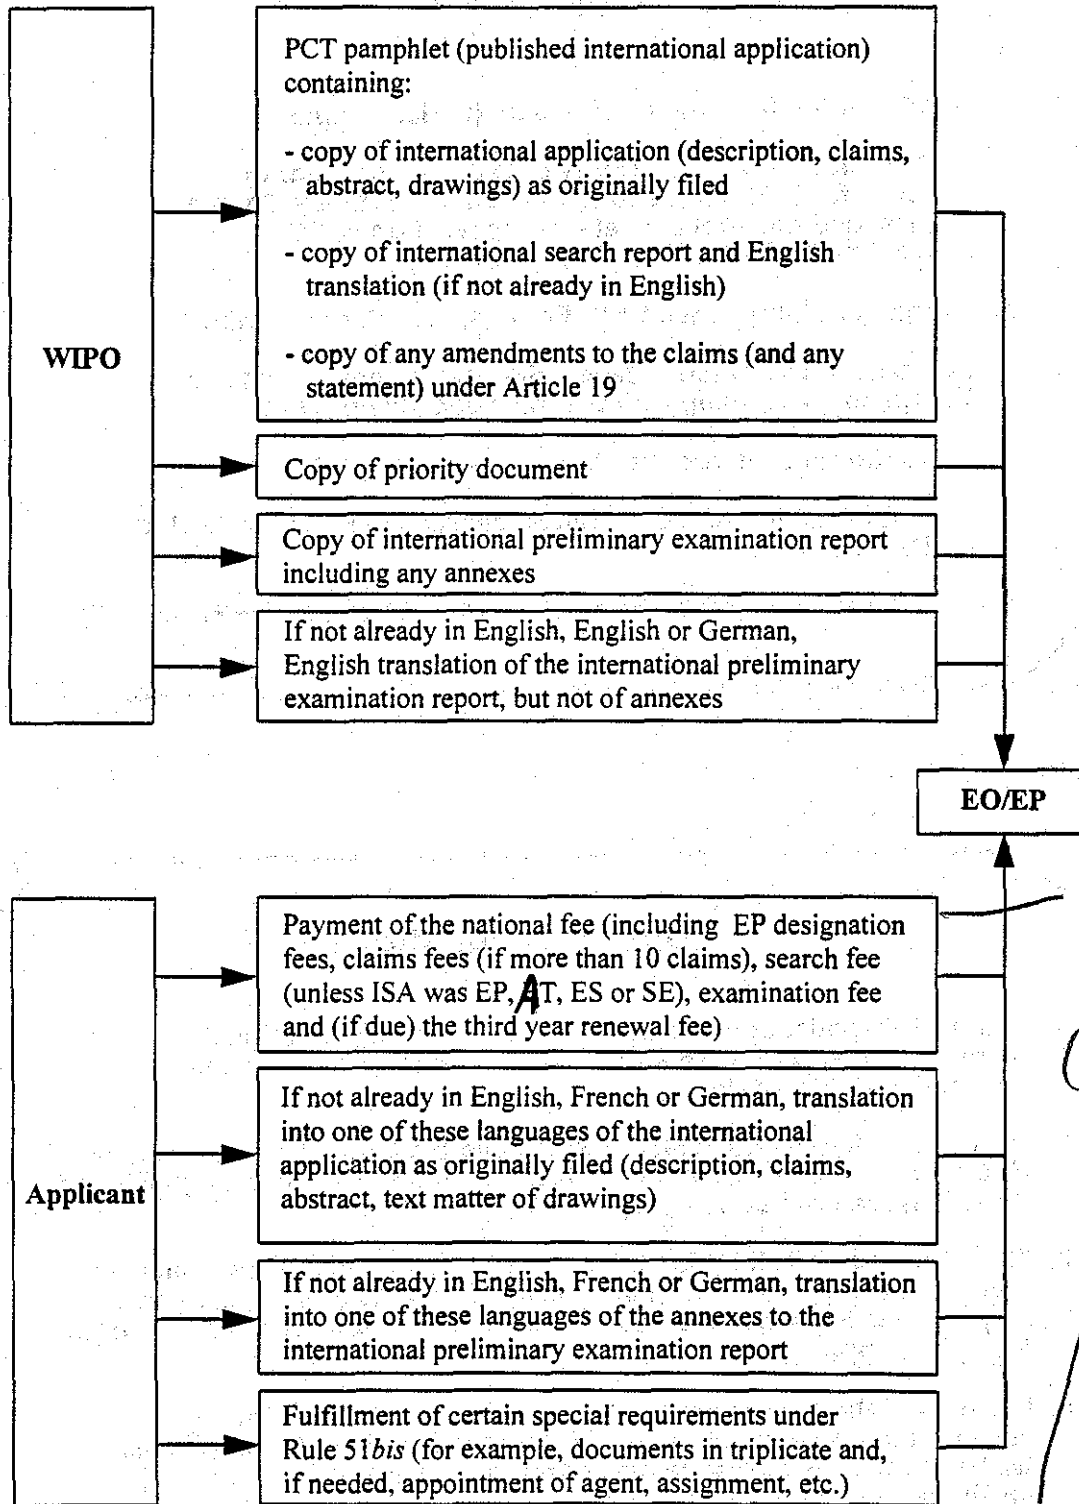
WIPO

PCT pamphlet (published international application) containing:

- copy of international application (description, claims, abstract, drawings) as originally filed

- copy of international search report and English translation (if not already in English)

- copy of any amendments to the claims (and any statement) under Article 19

Copy of priority document

Copy of international preliminary examination report including any annexes

If not already in English, English or German, English translation of the international preliminary examination report, but not of annexes

EO/EP

Applicant

Payment of the national fee (including EP designation fees, claims fees (if more than 10 claims), search fee (unless ISA was EP, AT, ES or SE), examination fee and (if due) the third year renewal fee)

If not already in English, French or German, translation into one of these languages of the international application as originally filed (description, claims, abstract, text matter of drawings)

If not already in English, French or German, translation into one of these languages of the annexes to the international preliminary examination report

Fulfillment of certain special requirements under Rule 51*bis* (for example, documents in triplicate and, if needed, appointment of agent, assignment, etc.)